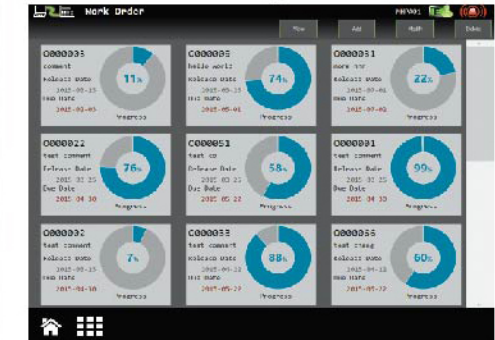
Work Order

MENU

View

Add

Modify

Delete

C000005
comment
Release Date
2015-05-15
Due Date
2015-05-03
11%
Progress

C000005
hello world
Release Date
2015-05-15
Due Date
2015-05-01
74%
Progress

C000051
more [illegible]
Release Date
2015-07-01
Due Date
2015-05-01
22%
Progress

C000022
test comment
Release Date
2015 05 15
Due Date
2015 04 30
76%
Progress

C000051
test co
Release Date
2015 05 21
Due Date
2015 05 22
58%
Progress

C000001
test comment
Release Date
2015 05 15
Due Date
2015 04 30
99%
Progress

C000002
test comment
Release Date
2015-05-15
Due Date
2015-05-30
7%
Progress

C000055
test comment
Release Date
2015-05-12
Due Date
2015-05-29
88%
Progress

C000066
test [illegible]
Release Date
2015-05-12
Due Date
2015-05-22
60%
Progress